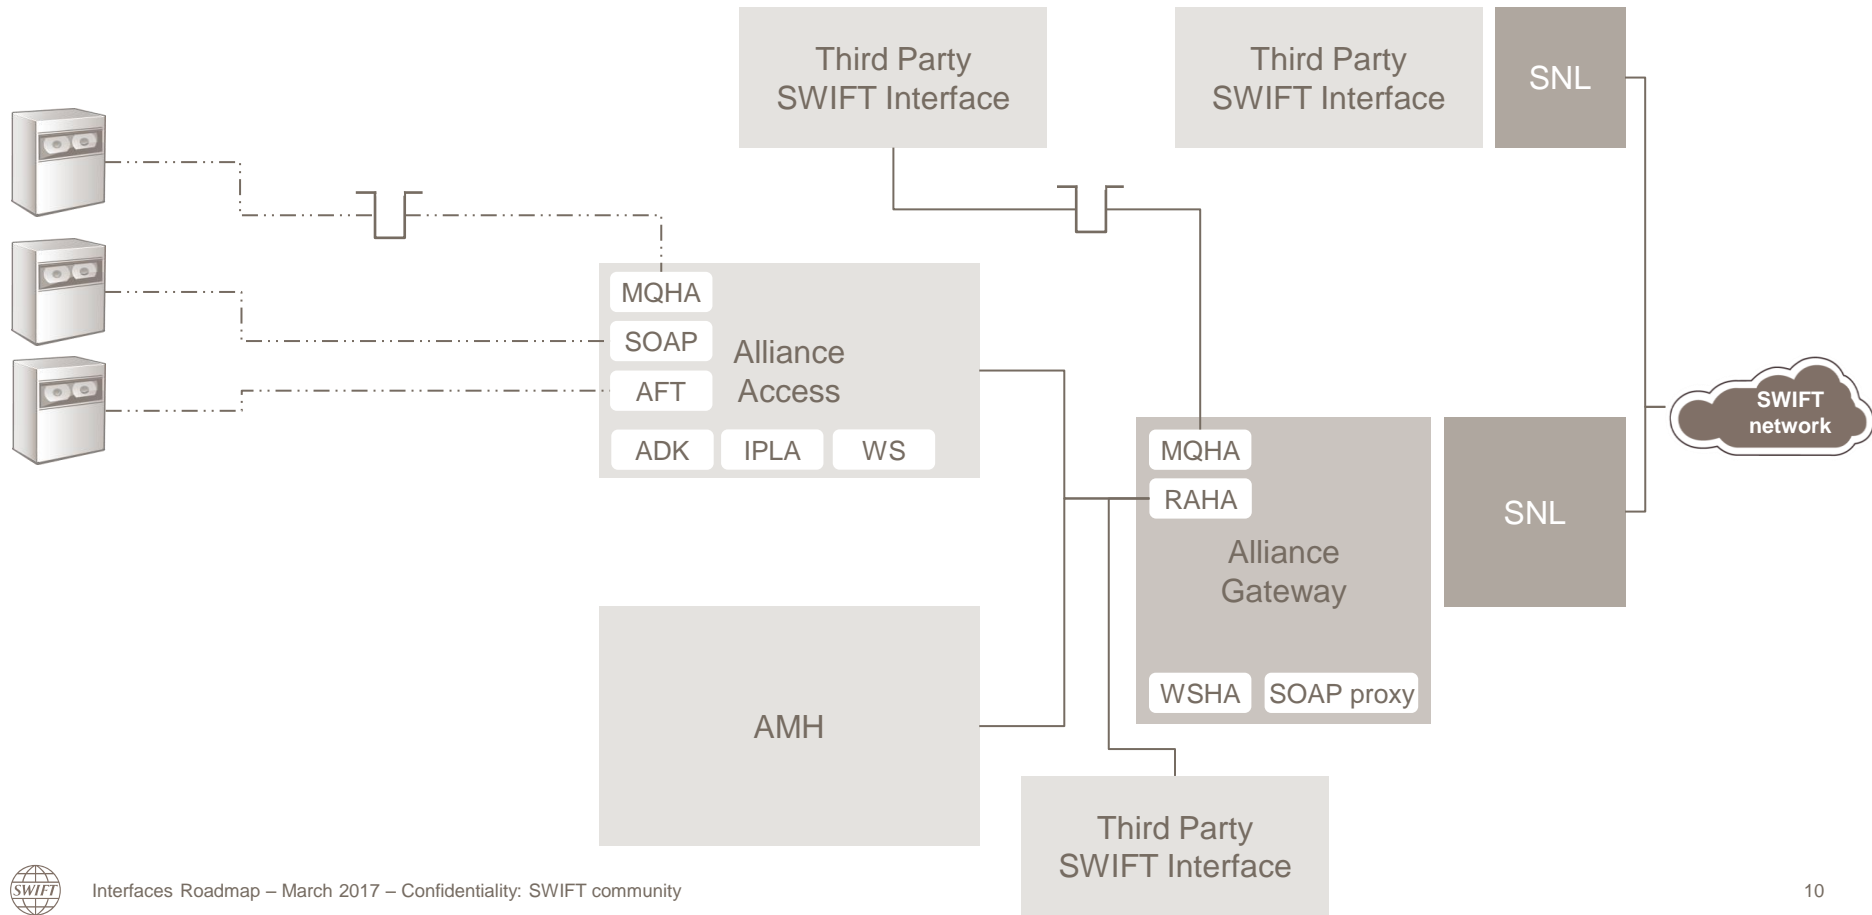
Third Party
SWIFT Interface

Third Party
SWIFT Interface

SNL

MQHA
SOAP
AFT
Alliance
Access
ADK
IPLA
WS

SWIFT
network

MQHA
RAHA
Alliance
Gateway
WSHA
SOAP proxy

SNL

AMH

Third Party
SWIFT Interface

SWIFT

Interfaces Roadmap – March 2017 – Confidentiality: SWIFT community

10